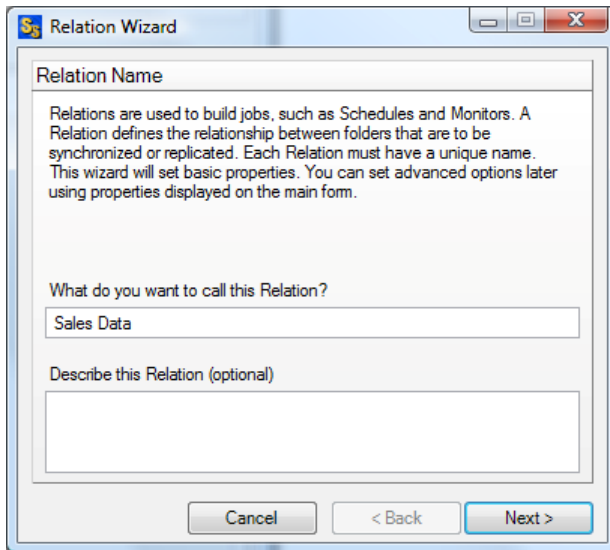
Relation Wizard

Relation Name

Relations are used to build jobs, such as Schedules and Monitors. A Relation defines the relationship between folders that are to be synchronized or replicated. Each Relation must have a unique name. This wizard will set basic properties. You can set advanced options later using properties displayed on the main form.

What do you want to call this Relation?

Sales Data

Describe this Relation (optional)

Cancel

< Back

Next >